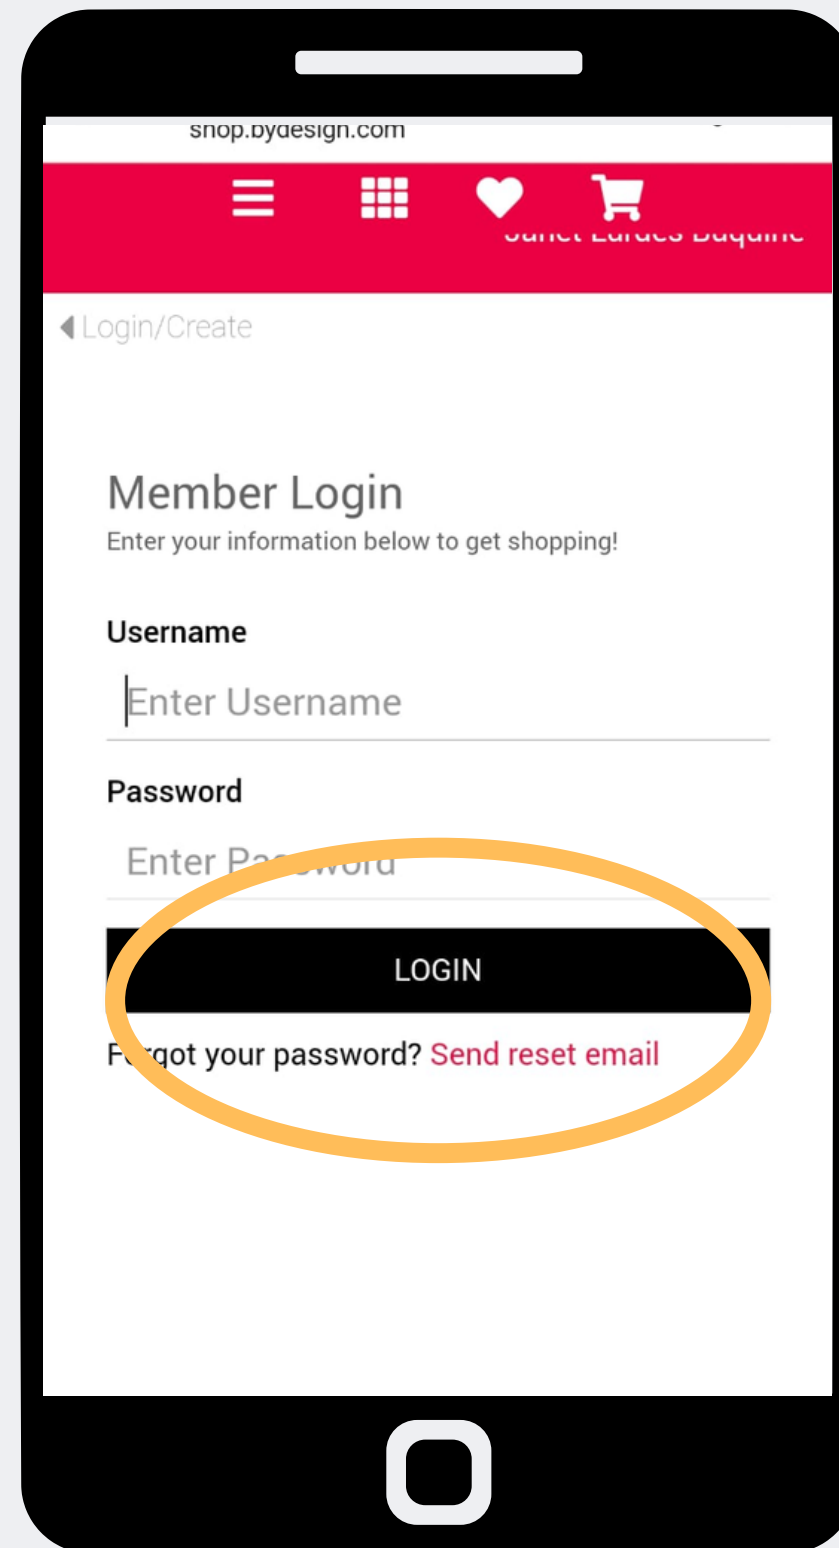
shop.bydesign.com

Janet Lurdes Baquine

Login/Create

Member Login
Enter your information below to get shopping!

Username
Enter Username

Password
Enter Password

LOGIN

Forgot your password? Send reset email